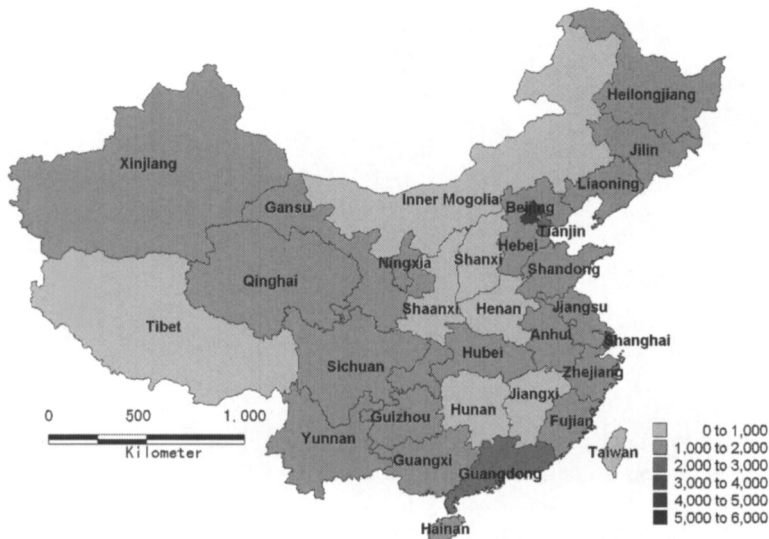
Heilongjiang
Xinjiang
Jilin
Liaoning
Gansu
Inner Mogolia
Beijing
Tianjin
Hebei
Ningxia
Shanxi
Shandong
Qinghai
Shaanxi
Henan
Jiangsu
Tibet
Anhui
Shanghai
Hubei
Sichuan
Zhejiang
Jiangxi
Hunan
Fujian
Guizhou
Yunnan
Taiwan
Guangxi
Guangdong
Hainan

0 500 1,000
Kilometer

0 to 1,000
1,000 to 2,000
2,000 to 3,000
3,000 to 4,000
4,000 to 5,000
5,000 to 6,000